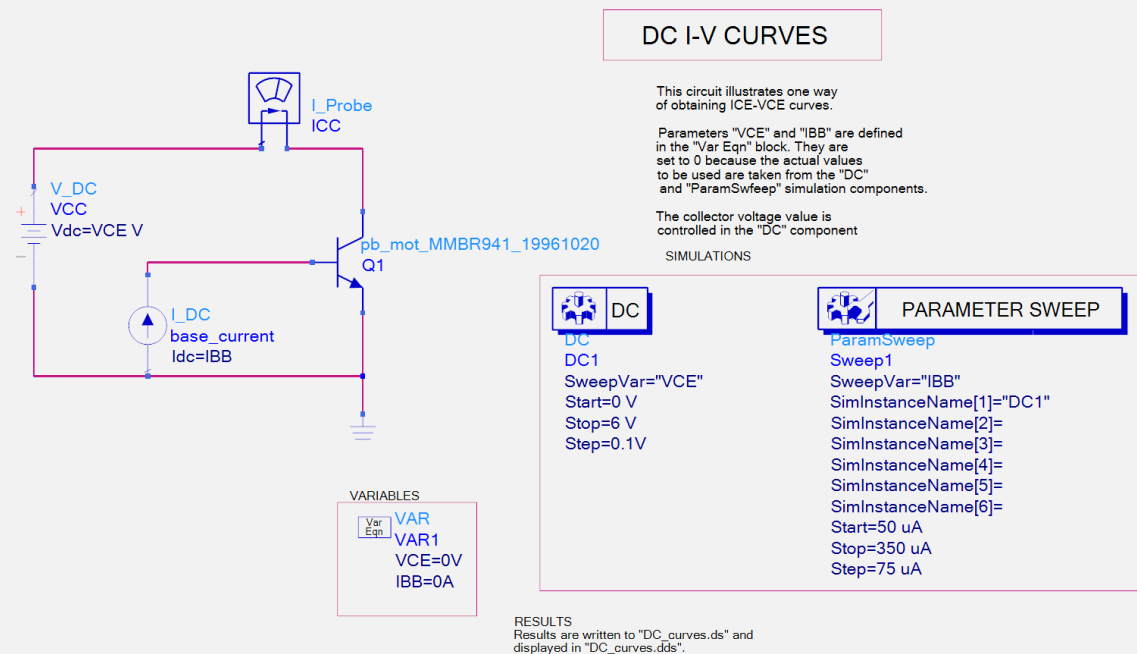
DC I-V CURVES

This circuit illustrates one way of obtaining ICE-VCE curves.

Parameters "VCE" and "IBB" are defined in the "Var Eqn" block. They are set to 0 because the actual values to be used are taken from the "DC" and "ParamSwfeep" simulation components.

The collector voltage value is controlled in the "DC" component

SIMULATIONS

I_Probe
ICC

V_DC
VCC
Vdc=VCE V

pb_mot_MMBR941_19961020
Q1

I_DC
base_current
Idc=IBB

DC
DC
DC1
SweepVar="VCE"
Start=0 V
Stop=6 V
Step=0.1V

PARAMETER SWEEP
ParamSweep
Sweep1
SweepVar="IBB"
SimInstanceName[1]="DC1"
SimInstanceName[2]=
SimInstanceName[3]=
SimInstanceName[4]=
SimInstanceName[5]=
SimInstanceName[6]=
Start=50 uA
Stop=350 uA
Step=75 uA

VARIABLES
Var Eqn
VAR
VAR1
VCE=0V
IBB=0A

RESULTS
Results are written to "DC_curves.ds" and displayed in "DC_curves.dds".